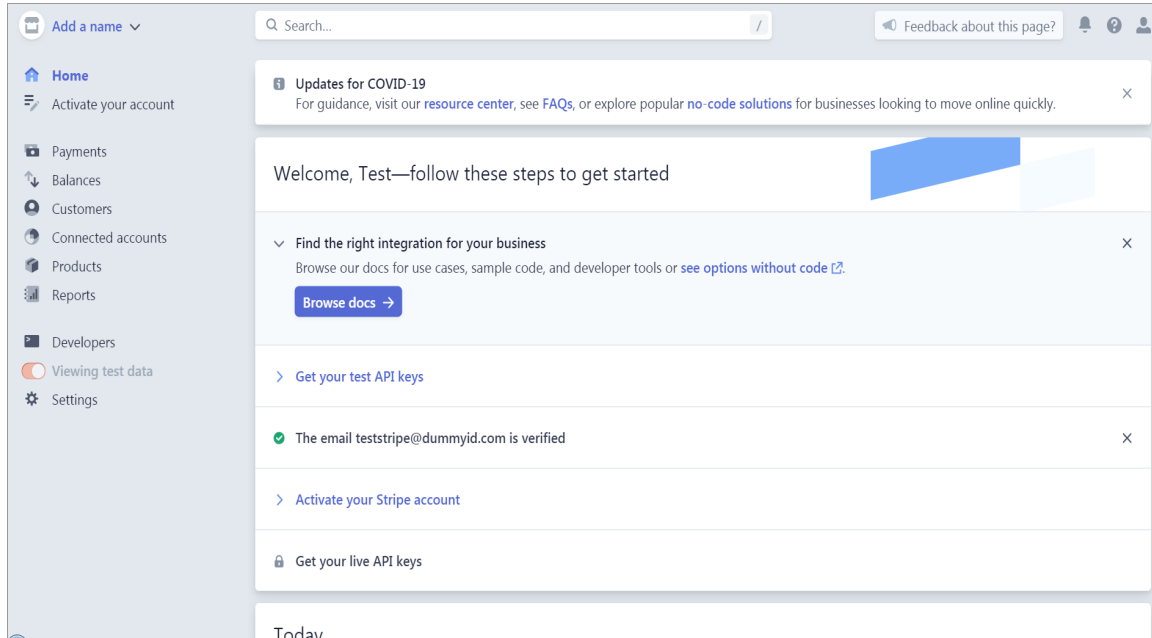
Add a name

Search...

/

Feedback about this page?

Home
Activate your account

Payments
Balances
Customers
Connected accounts
Products
Reports

Developers
Viewing test data
Settings

Updates for COVID-19
For guidance, visit our resource center, see FAQs, or explore popular no-code solutions for businesses looking to move online quickly.

Welcome, Test—follow these steps to get started

Find the right integration for your business
Browse our docs for use cases, sample code, and developer tools or see options without code.

Browse docs →

Get your test API keys

The email teststripe@dummyid.com is verified

Activate your Stripe account

Get your live API keys

Today